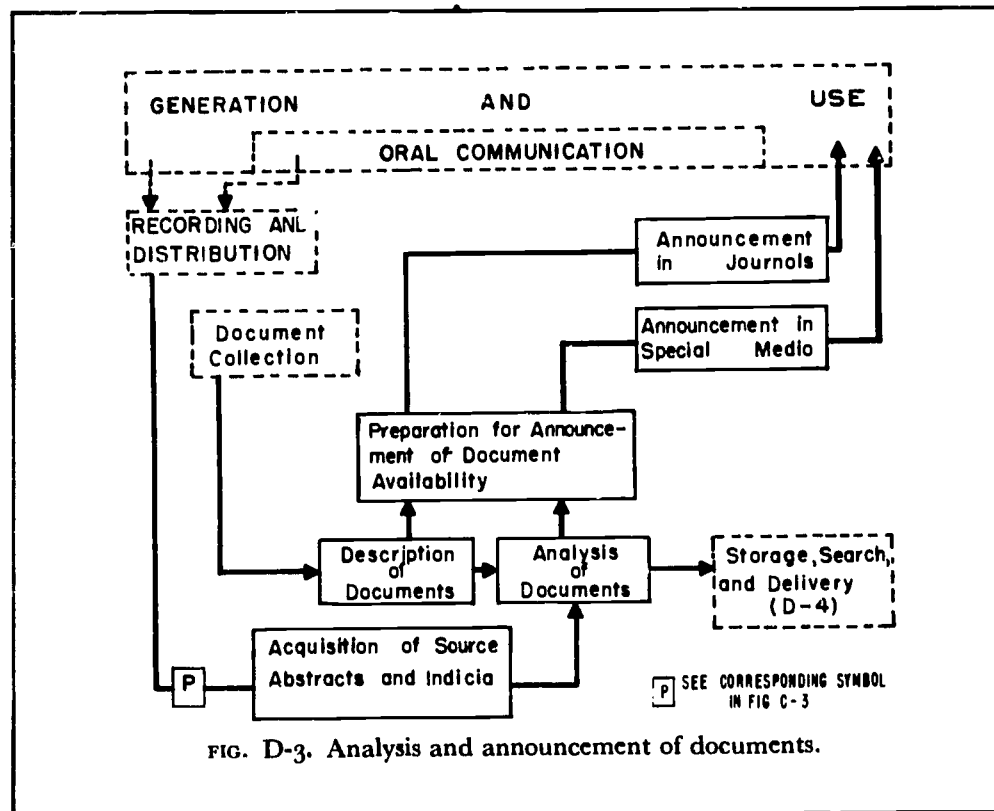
GENERATION AND USE

ORAL COMMUNICATION

RECORDING ANL DISTRIBUTION

Announcement in Journols

Announcement in Special Medio

Document Collection

Preparation for Announcement of Document Availability

Description of Documents

Analysis of Documents

Storage, Search, and Delivery (D-4)

P

Acquisition of Source Abstracts and Indicia

P SEE CORRESPONDING SYMBOL IN FIG C-3

FIG. D-3. Analysis and announcement of documents.